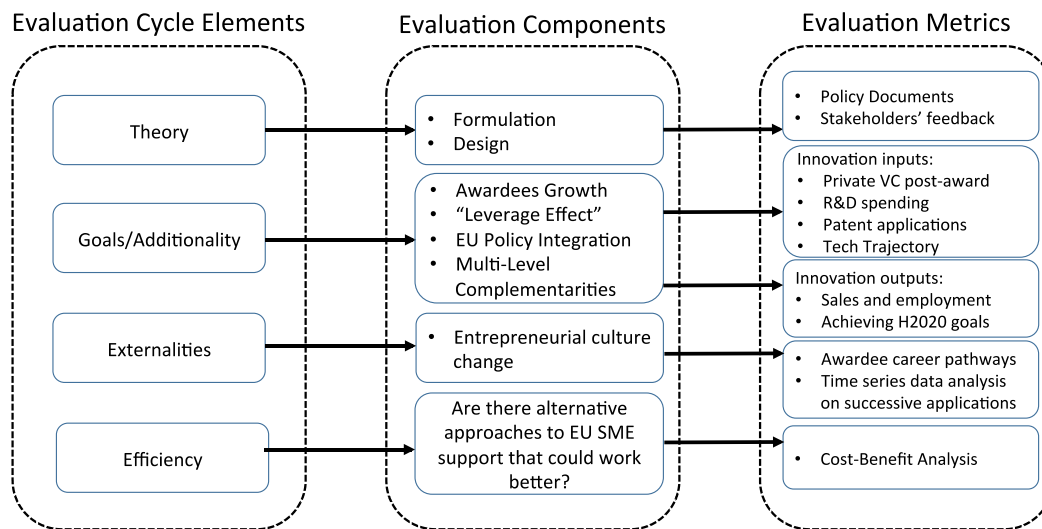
Evaluation Cycle Elements

Theory

Goals/Additionality

Externalities

Efficiency

Evaluation Components

- Formulation
- Design

- Awardees Growth
- “Leverage Effect”
- EU Policy Integration
- Multi-Level Complementarities

- Entrepreneurial culture change

Are there alternative approaches to EU SME support that could work better?

Evaluation Metrics

- Policy Documents
- Stakeholders’ feedback

Innovation inputs:
- Private VC post-award
- R&D spending
- Patent applications
- Tech Trajectory

Innovation outputs:
- Sales and employment
- Achieving H2020 goals

- Awardee career pathways
- Time series data analysis on successive applications

- Cost-Benefit Analysis